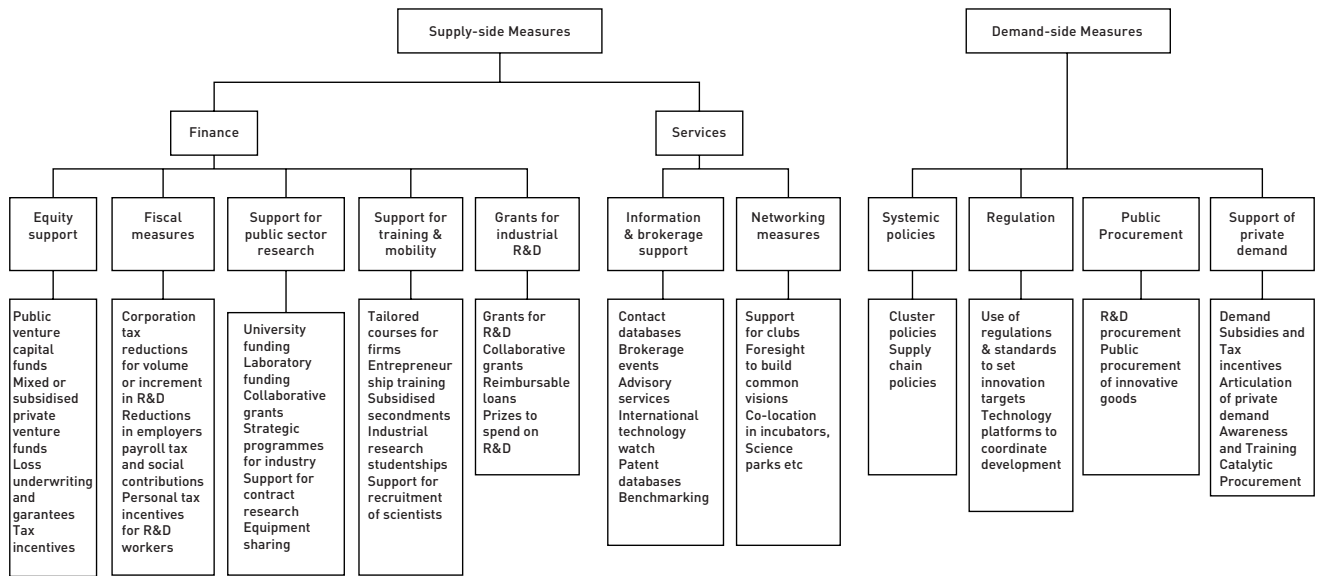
Supply-side Measures

Demand-side Measures

Finance

Services

Equity support

Fiscal measures

Support for public sector research

Support for training & mobility

Grants for industrial R&D

Information & brokerage support

Networking measures

Systemic policies

Regulation

Public Procurement

Support of private demand

Public venture capital funds
Mixed or subsidised private venture funds
Loss underwriting and garantees
Tax incentives

Corporation tax reductions for volume or increment in R&D
Reductions in employers payroll tax and social contributions
Personal tax incentives for R&D workers

University funding
Laboratory funding
Collaborative grants
Strategic programmes for industry
Support for contract research
Equipment sharing

Tailored courses for firms
Entrepreneurship training
Subsidised secondments
Industrial research studentships
Support for recruitment of scientists

Grants for R&D
Collaborative grants
Reimbursable loans
Prizes to spend on R&D

Contact databases
Brokerage events
Advisory services
International technology watch
Patent databases
Benchmarking

Support for clubs
Foresight to build common visions
Co-location in incubators, Science parks etc

Cluster policies
Supply chain policies

Use of regulations & standards to set innovation targets
Technology platforms to coordinate development

R&D procurement
Public procurement of innovative goods

Demand Subsidies and Tax incentives
Articulation of private demand
Awareness and Training
Catalytic Procurement